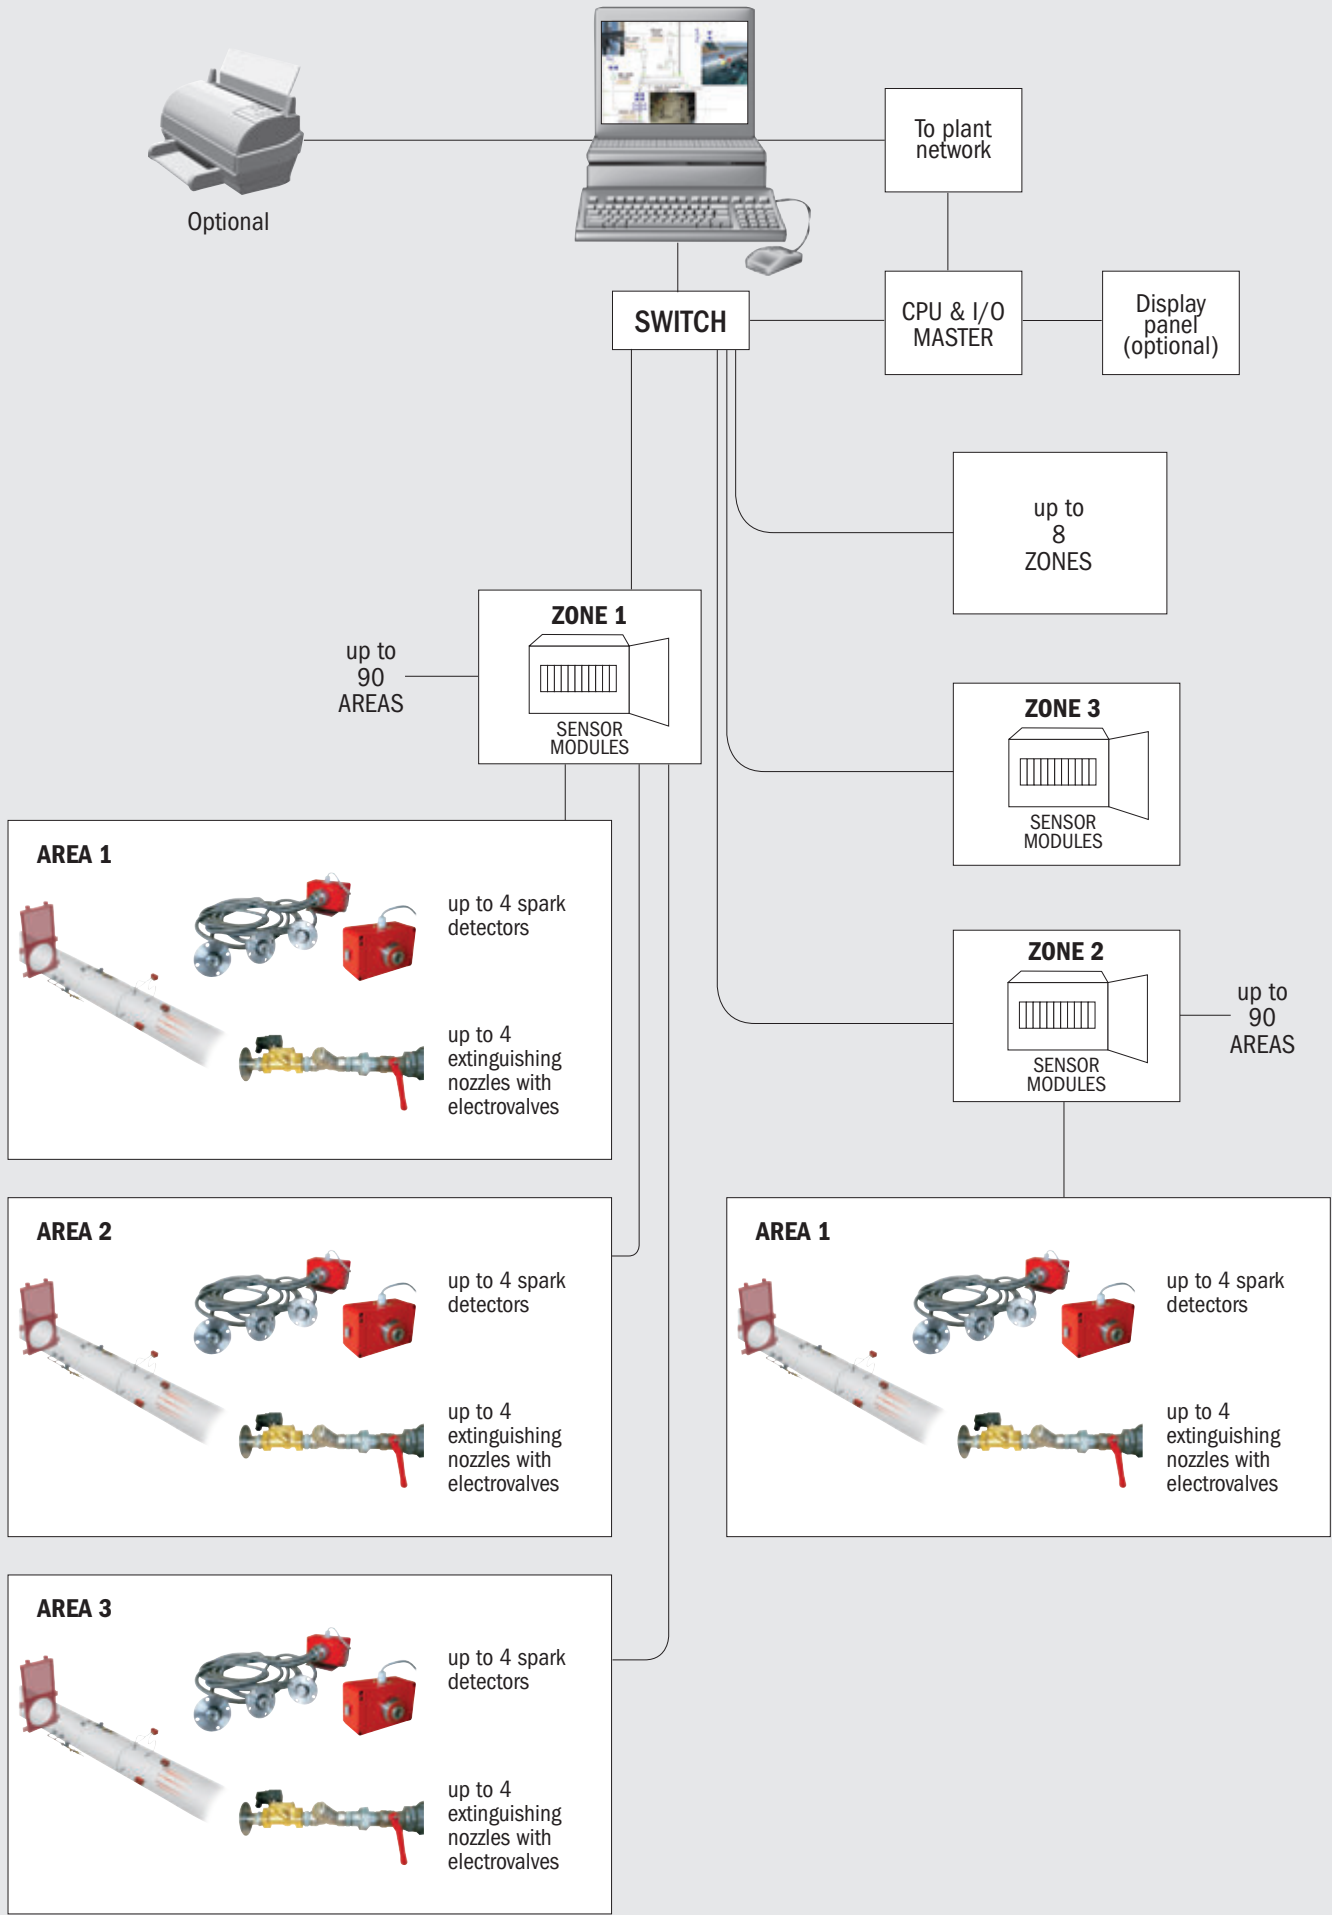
Optional

To plant network

SWITCH

CPU & I/O MASTER

Display panel (optional)

up to 8 ZONES

up to 90 AREAS

ZONE 1

SENSOR MODULES

ZONE 3

SENSOR MODULES

ZONE 2

SENSOR MODULES

up to 90 AREAS

AREA 1

up to 4 spark detectors

up to 4 extinguishing nozzles with electrovalves

AREA 2

up to 4 spark detectors

up to 4 extinguishing nozzles with electrovalves

AREA 1

up to 4 spark detectors

up to 4 extinguishing nozzles with electrovalves

AREA 3

up to 4 spark detectors

up to 4 extinguishing nozzles with electrovalves